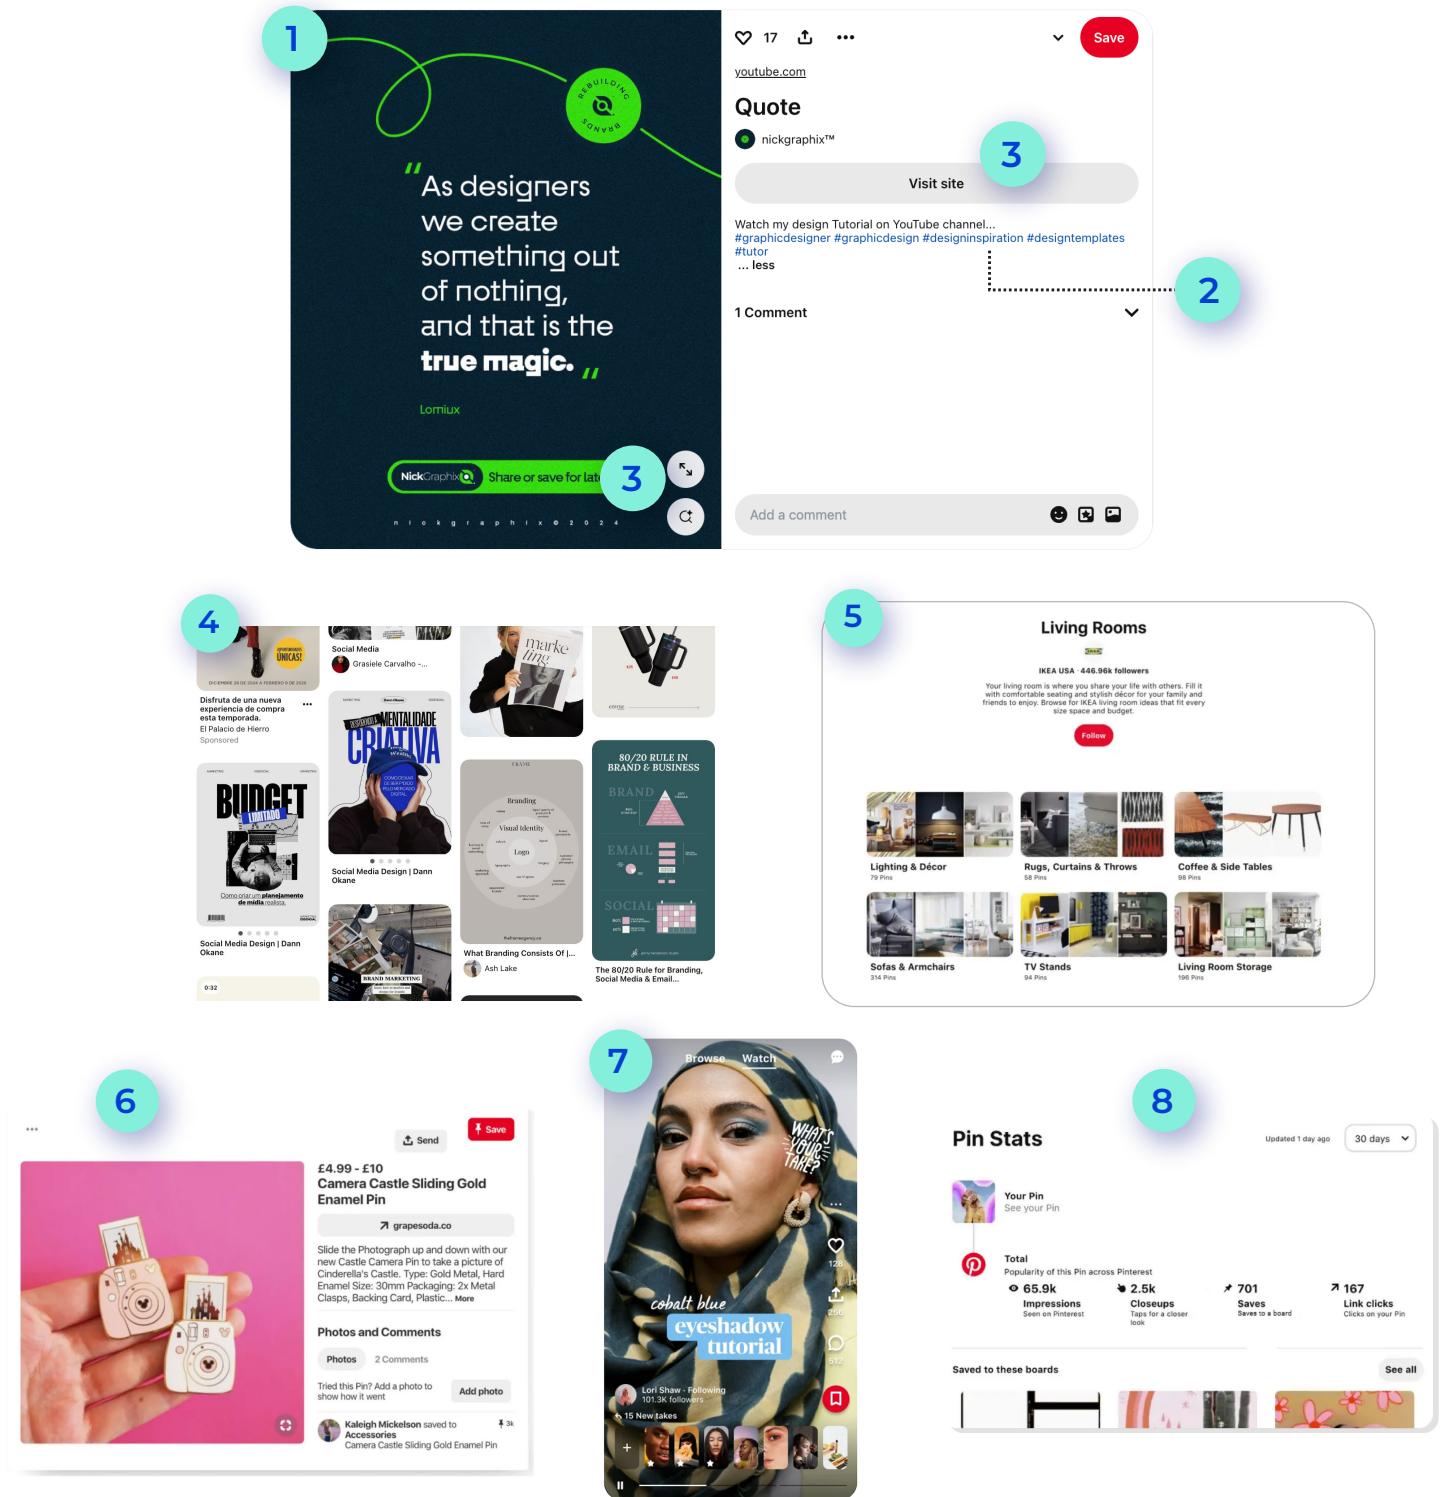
1

REBUILDING BRANDS

"As designers we create something out of nothing, and that is the true magic."

Lomiux

NickGraphix Share or save for lat

3

n i c k g r a p h i x © 2 0 2 4

17

Save

youtube.com

Quote

nickgraphix™

Visit site

3

Watch my design Tutorial on YouTube channel... #graphicdesigner #graphicdesign #designinspiration #designtemplates #tutor
... less

2

1 Comment

Add a comment

4

Disfruta de una nueva experiencia de compra esta temporada.
El Palacio de Hierro
Sponsored

Social Media
Grasiele Carvalho -...

MENTALIDADE CRIATIVA

Social Media Design | Dann Okane

BUDGET LIMITADO

Social Media Design | Dann Okane

Branding
Visual Identity
Logo

What Branding Consists Of |...
Ash Lake

80/20 RULE IN BRAND & BUSINESS
BRAND
EMAIL
SOCIAL

The 80/20 Rule for Branding, Social Media & Email...

BRAND MARKETING

0:32

5

Living Rooms

IKEA USA · 446.96k followers

Your living room is where you share your life with others. Fill it with comfortable seating and stylish décor for your family and friends to enjoy. Browse for IKEA living room ideas that fit every size space and budget.

Follow

Lighting & Décor
79 Pins

Rugs, Curtains & Throws
58 Pins

Coffee & Side Tables
98 Pins

Sofas & Armchairs
314 Pins

TV Stands
94 Pins

Living Room Storage
196 Pins

6

Send

Save

£4.99 - £10
Camera Castle Sliding Gold Enamel Pin

grapesoda.co

Slide the Photograph up and down with our new Castle Camera Pin to take a picture of Cinderella's Castle. Type: Gold Metal, Hard Enamel Size: 30mm Packaging: 2x Metal Clasps, Backing Card, Plastic... More

Photos and Comments

Photos 2 Comments

Tried this Pin? Add a photo to show how it went

Add photo

Kaleigh Mickelson saved to Accessories
Camera Castle Sliding Gold Enamel Pin

3k

7

Browse Watch

WHAT'S YOUR TAKE?

cobalt blue
eyeshadow
tutorial

Lori Shaw · Following
101.3K followers

15 New takes

8

Pin Stats

Updated 1 day ago

30 days

Your Pin
See your Pin

Total
Popularity of this Pin across Pinterest

65.9k
Impressions
Seen on Pinterest

2.5k
Closeups
Taps for a closer look

701
Saves
Saves to a board

167
Link clicks
Clicks on your Pin

Saved to these boards

See all